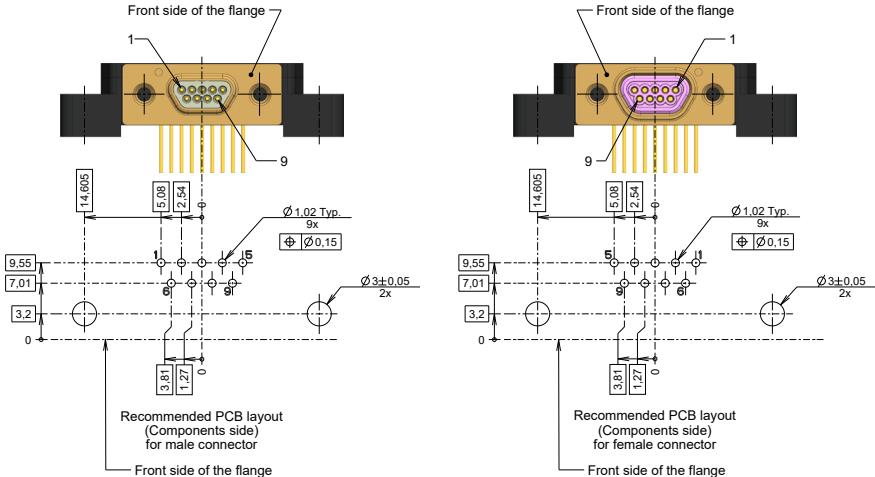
Front side of the flange

1

9

14,605

5,08

2,54

0

$\varnothing$ 1,02 Typ.
9x

$\oplus$ $\varnothing$ 0,15

1

5

6

9

9,55

7,01

3,2

0

$\varnothing$ 3±0,05
2x

3,81

1,27

0

Recommended PCB layout
(Components side)
for male connector

Front side of the flange

Front side of the flange

1

9

14,605

5,08

2,54

0

$\varnothing$ 1,02 Typ.
9x

$\oplus$ $\varnothing$ 0,15

5

1

9

6

9,55

7,01

3,2

0

$\varnothing$ 3±0,05
2x

3,81

1,27

0

Recommended PCB layout
(Components side)
for female connector

Front side of the flange